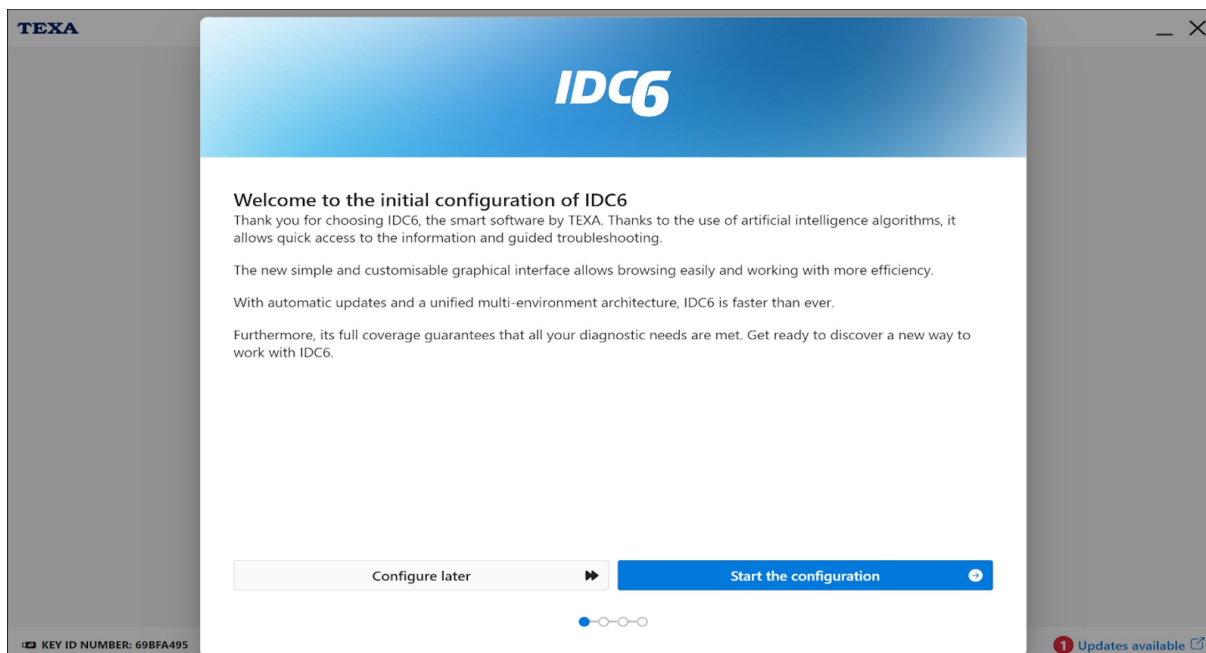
TEXA

IDC6

Welcome to the initial configuration of IDC6

Thank you for choosing IDC6, the smart software by TEXA. Thanks to the use of artificial intelligence algorithms, it allows quick access to the information and guided troubleshooting.

The new simple and customisable graphical interface allows browsing easily and working with more efficiency.

With automatic updates and a unified multi-environment architecture, IDC6 is faster than ever.

Furthermore, its full coverage guarantees that all your diagnostic needs are met. Get ready to discover a new way to work with IDC6.

Configure later

Start the configuration

KEY ID NUMBER: 69BFA495

1 Updates available